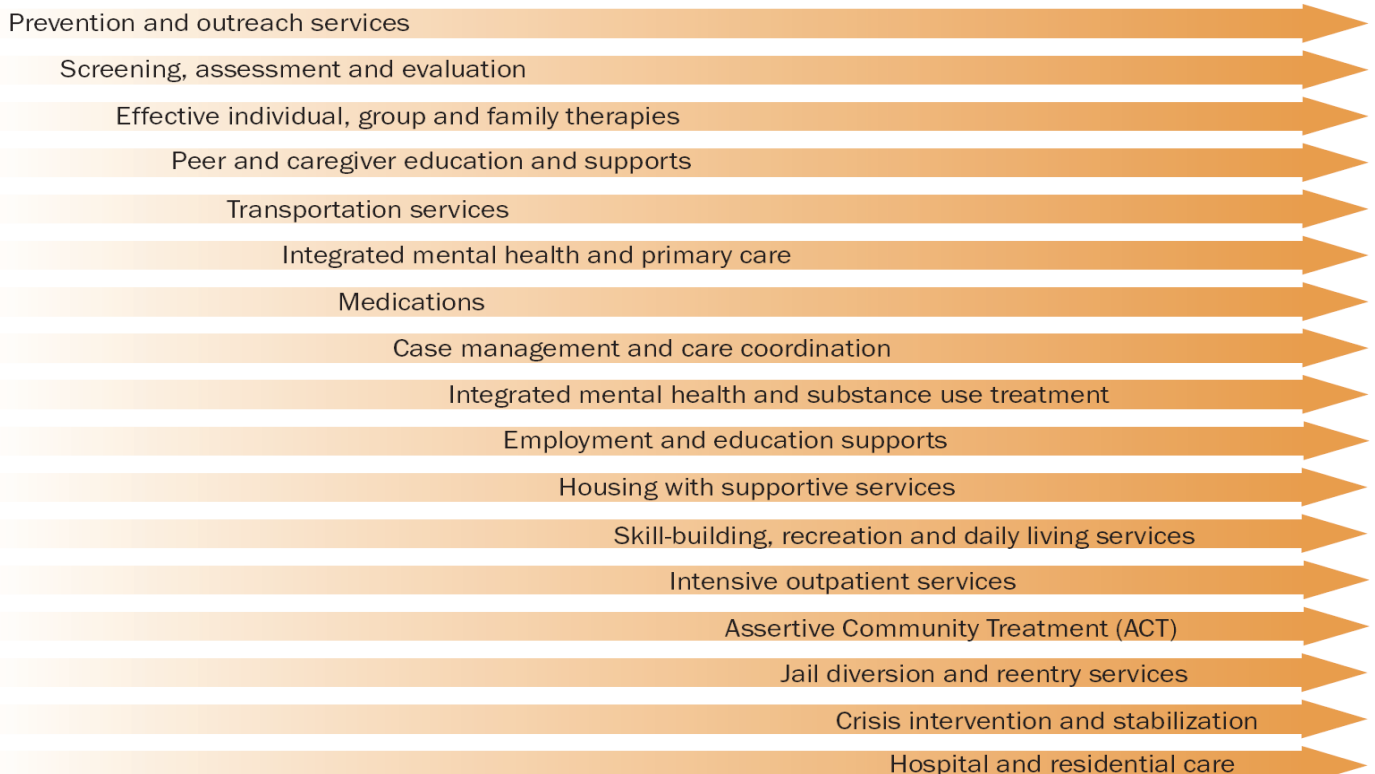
Prevention and outreach services

Screening, assessment and evaluation

Effective individual, group and family therapies

Peer and caregiver education and supports

Transportation services

Integrated mental health and primary care

Medications

Case management and care coordination

Integrated mental health and substance use treatment

Employment and education supports

Housing with supportive services

Skill-building, recreation and daily living services

Intensive outpatient services

Assertive Community Treatment (ACT)

Jail diversion and reentry services

Crisis intervention and stabilization

Hospital and residential care